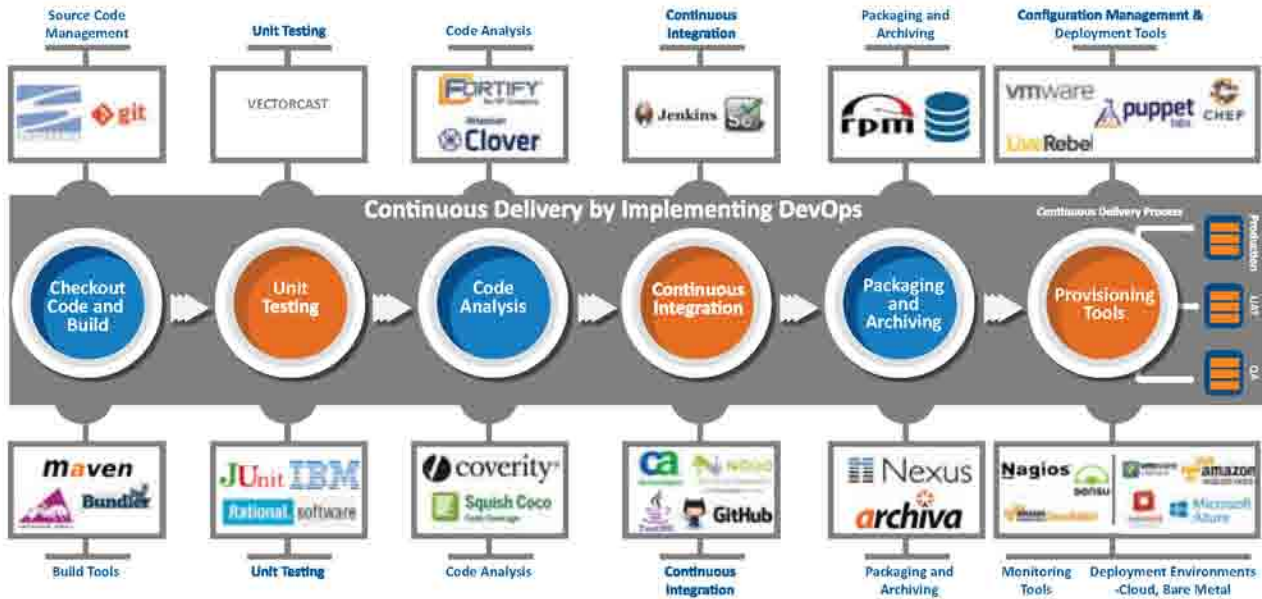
Source Code Management

Unit Testing

Code Analysis

Continuous Integration

Packaging and Archiving

Configuration Management & Deployment Tools

git

VECTORCAST

FORTIFY

Clover

Jenkins

rpm

vmware

puppet labs

CHEF

LiveRebel

Continuous Delivery by Implementing DevOps

Continuous Delivery Process

Production

UAT

QA

Checkout Code and Build

Unit Testing

Code Analysis

Continuous Integration

Packaging and Archiving

Provisioning Tools

maven

Bundler

JUnit IBM

Rational. software

coverity

Squish Coco

ca

NDoc

GitHub

Nexus

archiva

Nagios

sensu

amazon

Microsoft Azure

Build Tools

Unit Testing

Code Analysis

Continuous Integration

Packaging and Archiving

Monitoring Tools

Deployment Environments -Cloud, Bare Metal